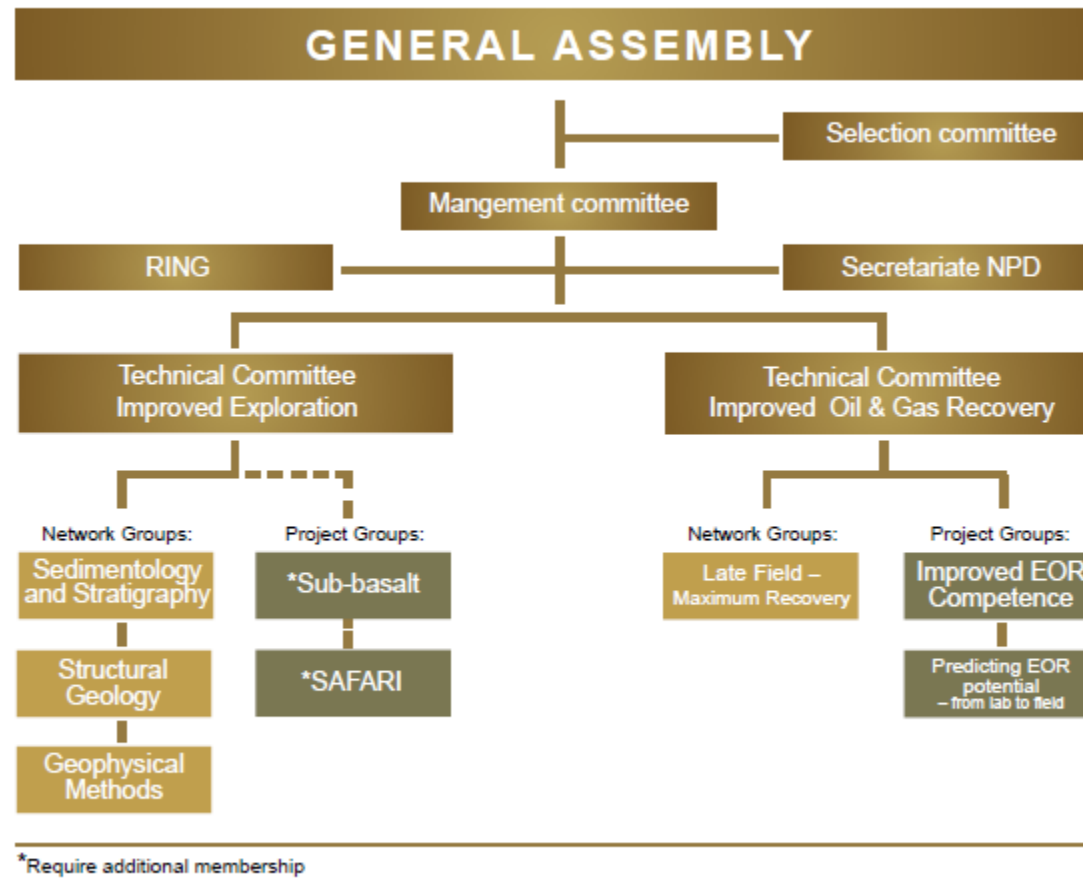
GENERAL ASSEMBLY

Selection committee

Mangement committee

RING

Secretariate NPD

Technical Committee
Improved Exploration

Network Groups:

Sedimentology and Stratigraphy

Structural Geology

Geophysical Methods

Project Groups:

*Sub-basalt

*SAFARI

Technical Committee
Improved Oil & Gas Recovery

Network Groups:

Late Field – Maximum Recovery

Project Groups:

Improved EOR Competence

Predicting EOR potential – from lab to field

*Require additional membership